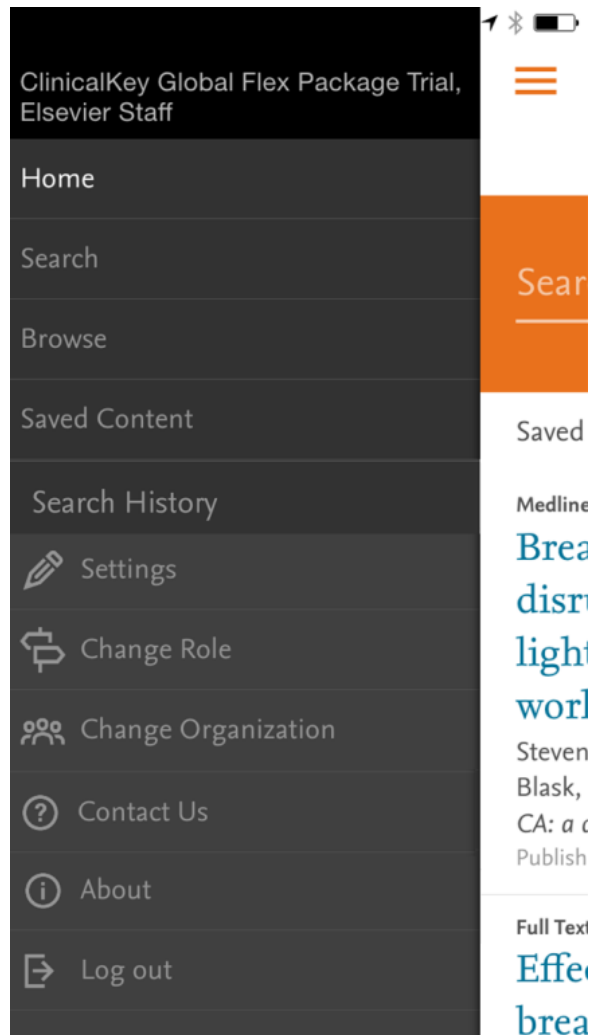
ClinicalKey Global Flex Package Trial, Elsevier Staff

Home

Search

Browse

Saved Content

Search History

Settings

Change Role

Change Organization

Contact Us

About

Log out

Sear

Saved

Medline

Brea

disr

light

work

Steven

Blask,

CA: a

Publish

Full Text

Effe

brea